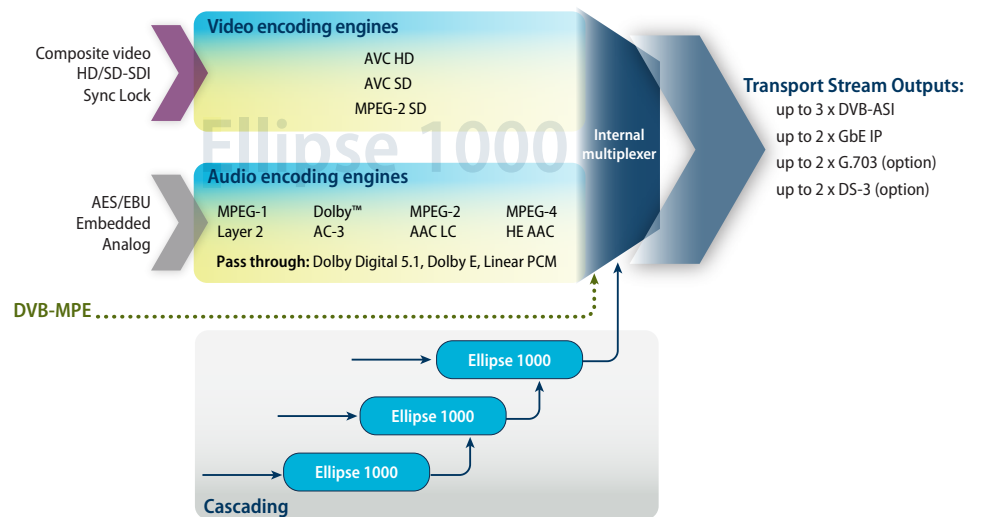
Composite video
HD/SD-SDI
Sync Lock

Video encoding engines
AVC HD
AVC SD
MPEG-2 SD

Ellipse 1000

Internal multiplexer

Transport Stream Outputs:
up to 3 x DVB-ASI
up to 2 x GbE IP
up to 2 x G.703 (option)
up to 2 x DS-3 (option)

AES/EBU
Embedded
Analog

Audio encoding engines
MPEG-1 Layer 2
Dolby™ AC-3
MPEG-2 AAC LC
MPEG-4 HE AAC
Pass through: Dolby Digital 5.1, Dolby E, Linear PCM

DVB-MPE

Ellipse 1000
Ellipse 1000
Ellipse 1000

Cascading